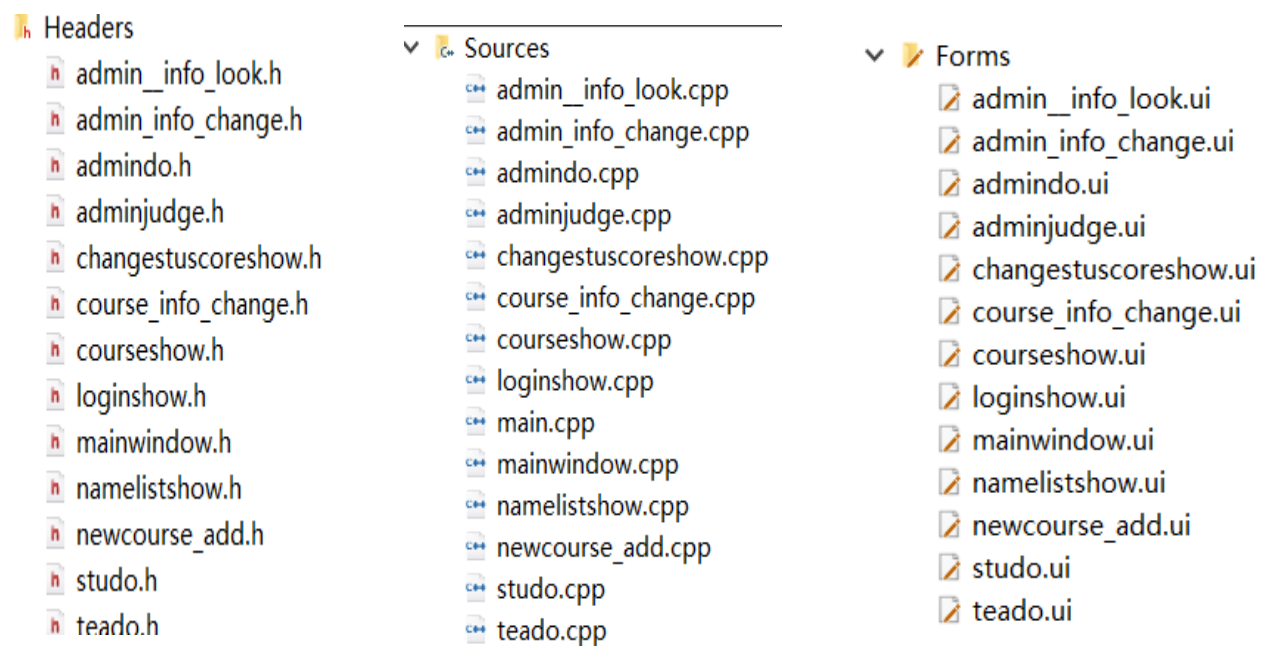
Headers
admin__info_look.h
admin_info_change.h
admindo.h
adminjudge.h
changestuscoreshow.h
course_info_change.h
courseshow.h
loginshow.h
mainwindow.h
namelistshow.h
newcourse_add.h
studo.h
teado.h

Sources
admin__info_look.cpp
admin_info_change.cpp
admindo.cpp
adminjudge.cpp
changestuscoreshow.cpp
course_info_change.cpp
courseshow.cpp
loginshow.cpp
main.cpp
mainwindow.cpp
namelistshow.cpp
newcourse_add.cpp
studo.cpp
teado.cpp

Forms
admin__info_look.ui
admin_info_change.ui
admindo.ui
adminjudge.ui
changestuscoreshow.ui
course_info_change.ui
courseshow.ui
loginshow.ui
mainwindow.ui
namelistshow.ui
newcourse_add.ui
studo.ui
teado.ui